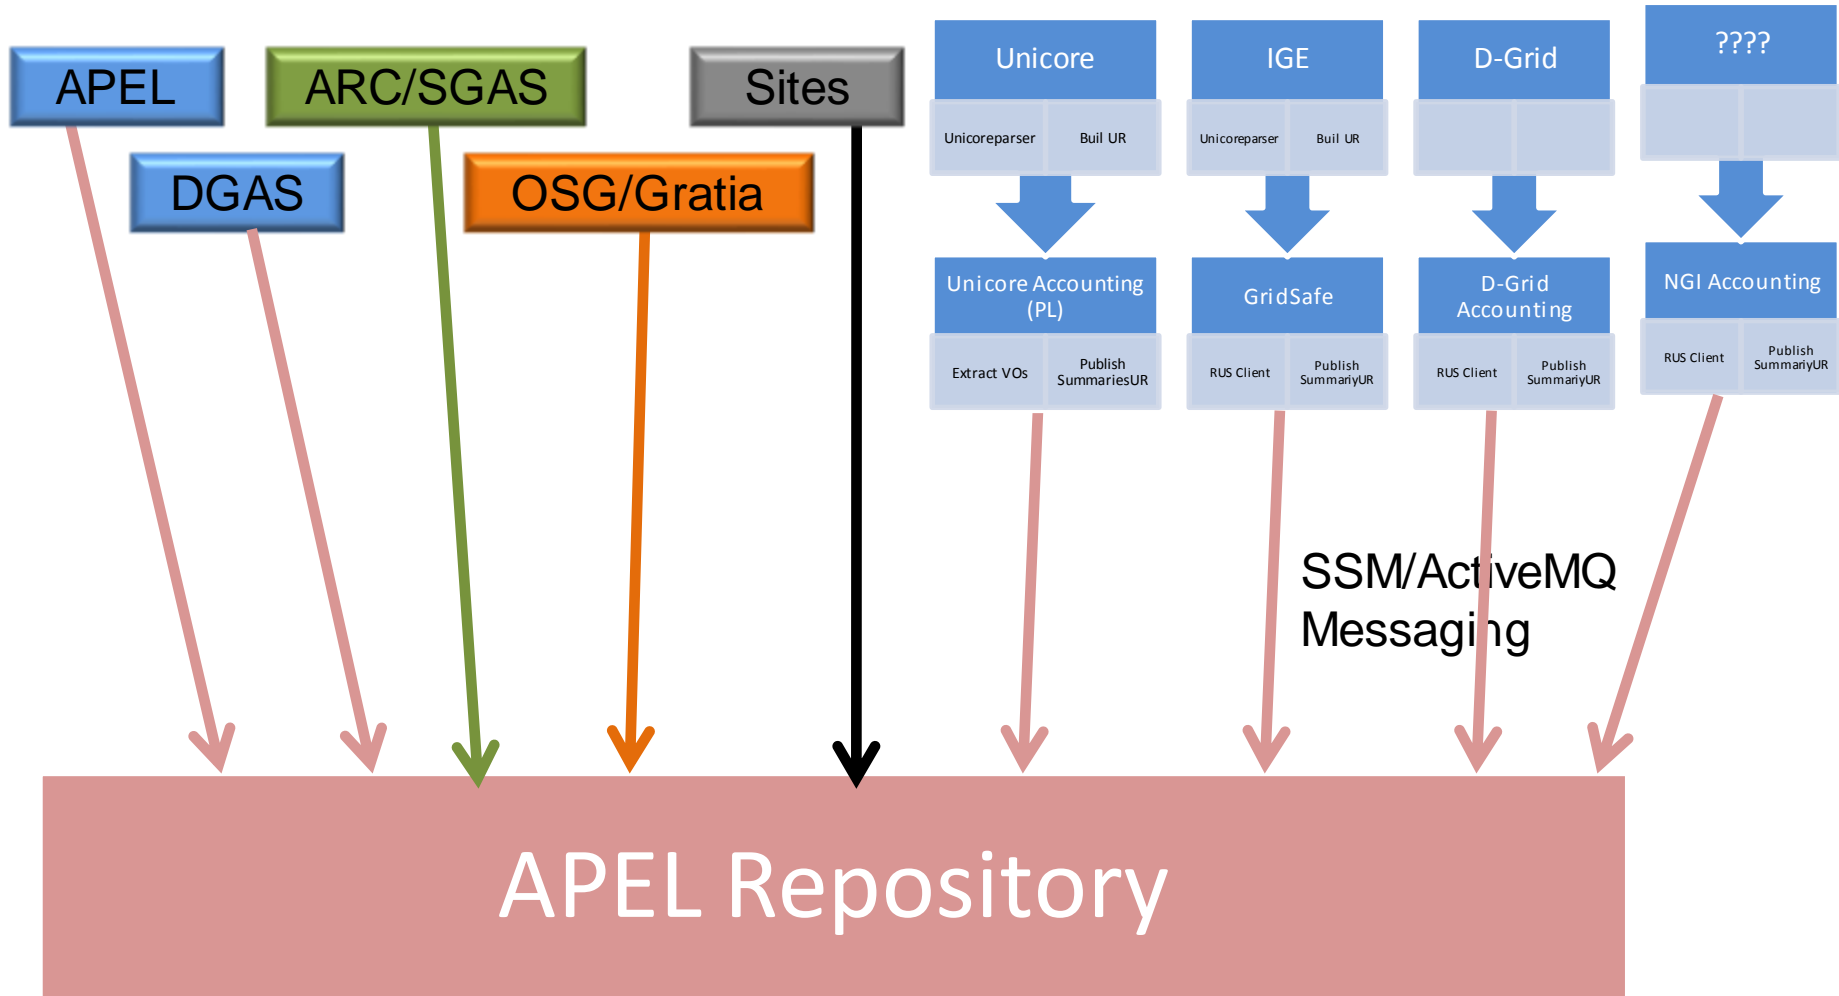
APEL

ARC/SGAS

Sites

DGAS

OSG/Gratia

Unicore

Unicoreparser

Buil UR

Unicore Accounting (PL)

Extract VOs

Publish SummariesUR

IGE

Unicoreparser

Buil UR

GridSafe

RUS Client

Publish SummariyUR

D-Grid

D-Grid Accounting

RUS Client

Publish SummariyUR

????

NGI Accounting

RUS Client

Publish SummariyUR

SSM/ActiveMQ Messaging

APEL Repository